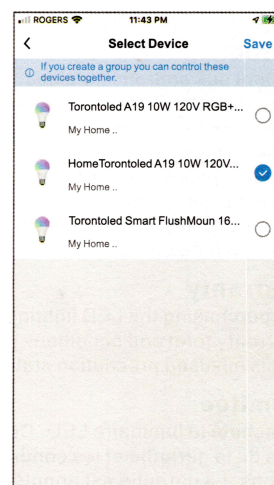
ROGERS 11:43 PM

<
Select Device
Save

If you create a group you can control these devices together.

Torontoled A19 10W 120V RGB+...
My Home ..

HomeTorontoled A19 10W 120V...
My Home ..

Torontoled Smart FlushMoun 16...
My Home ..